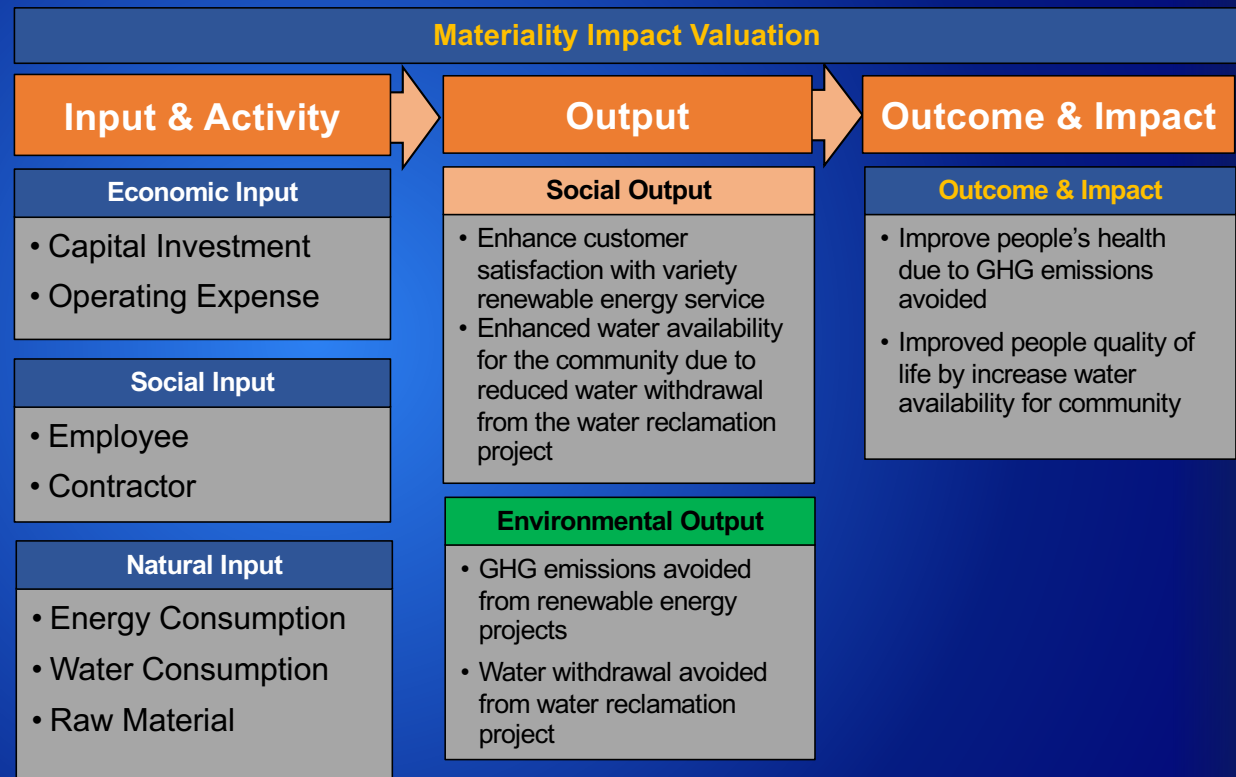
Materiality Impact Valuation

Input & Activity

Economic Input

• Capital Investment
• Operating Expense

Social Input

• Employee
• Contractor

Natural Input

• Energy Consumption
• Water Consumption
• Raw Material

Output

Social Output

• Enhance customer satisfaction with variety renewable energy service
• Enhanced water availability for the community due to reduced water withdrawal from the water reclamation project

Environmental Output

• GHG emissions avoided from renewable energy projects
• Water withdrawal avoided from water reclamation project

Outcome & Impact

Outcome & Impact

• Improve people's health due to GHG emissions avoided
• Improved people quality of life by increase water availability for community